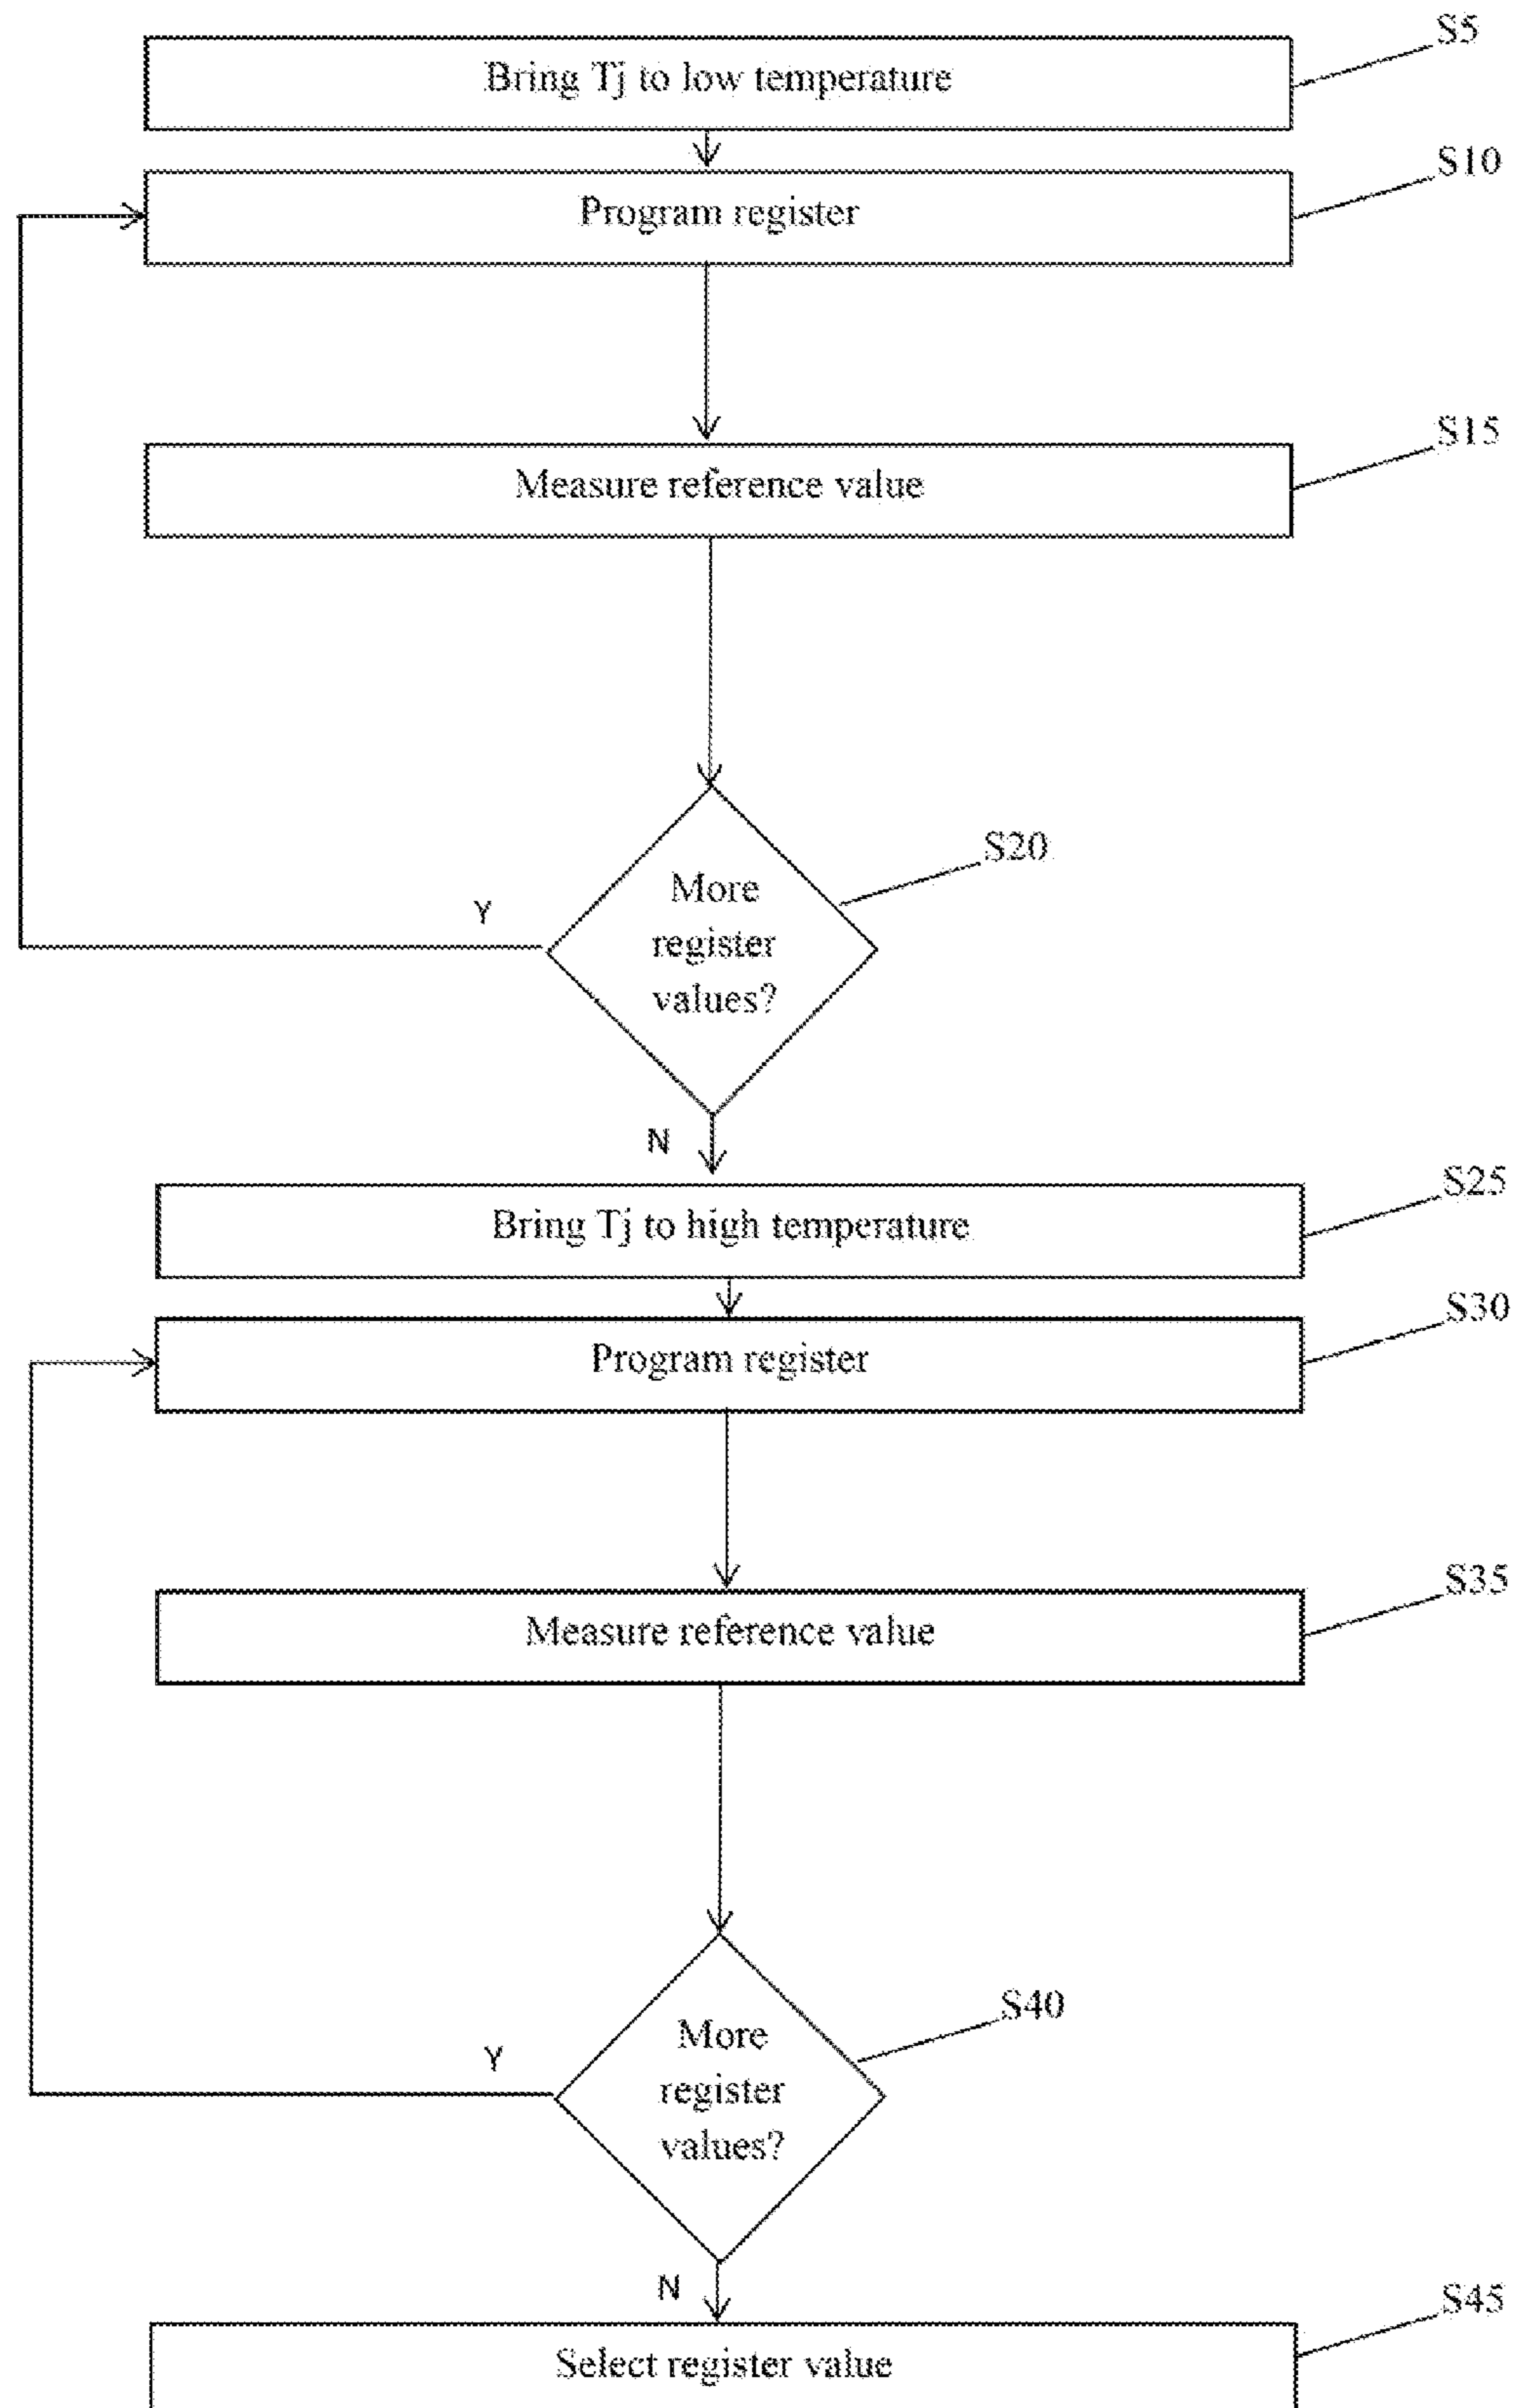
S5
Bring Tj to low temperature

S10
Program register

S15
Measure reference value

S20
More register values?

Y

N

S25
Bring Tj to high temperature

S30
Program register

S35
Measure reference value

S40
More register values?

Y

N

S45
Select register value